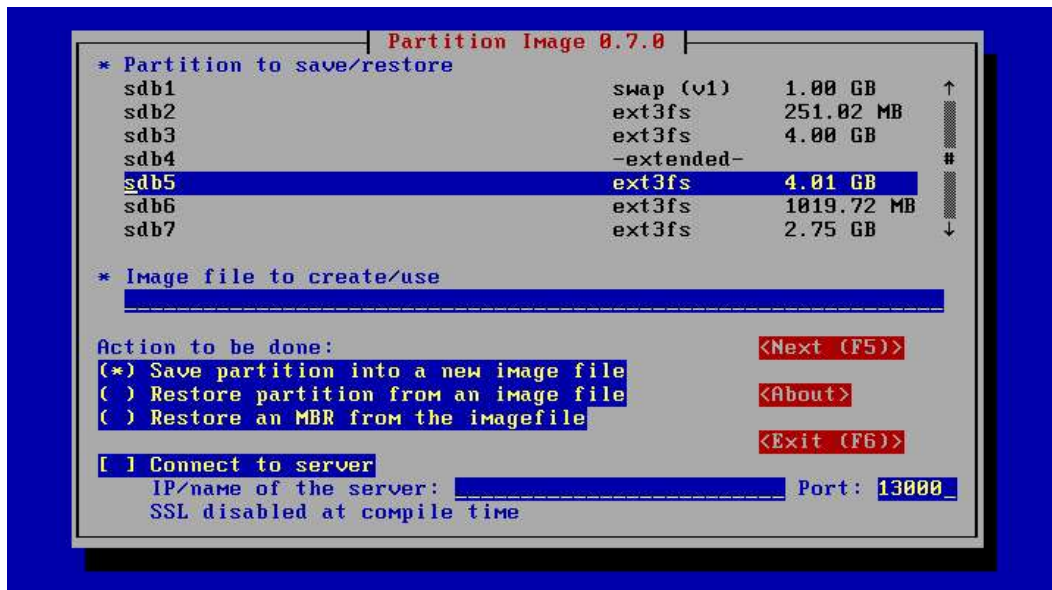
Partition Image 0.7.0

* Partition to save/restore

| | | |
|---|---|---|
| sdb1 | swap (v1) | 1.00 GB |
| sdb2 | ext3fs | 251.02 MB |
| sdb3 | ext3fs | 4.00 GB |
| sdb4 | -extended- | |
| sdb5 | ext3fs | 4.01 GB |
| sdb6 | ext3fs | 1019.72 MB |
| sdb7 | ext3fs | 2.75 GB |

* Image file to create/use

Action to be done:
(*) Save partition into a new image file
( ) Restore partition from an image file
( ) Restore an MBR from the imagefile

<Next (F5)>
<About>
<Exit (F6)>

[ ] Connect to server
IP/name of the server: Port: 13000_
SSL disabled at compile time